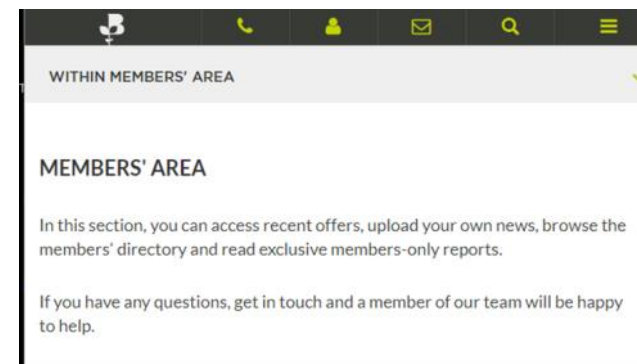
WITHIN MEMBERS' AREA

MEMBERS' AREA

In this section, you can access recent offers, upload your own news, browse the members' directory and read exclusive members-only reports.

If you have any questions, get in touch and a member of our team will be happy to help.